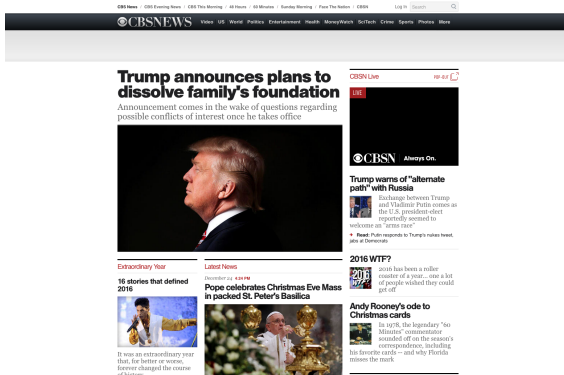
CBS News | CBS Evening News | CBS This Morning | 48 Hours | 60 Minutes | Sunday Morning | Face The Nation | CBSN Log In Search

CBSNEWS Video US World Politics Entertainment Health MoneyWatch SciTech Crime Sports Photos More

Trump announces plans to dissolve family's foundation

Announcement comes in the wake of questions regarding possible conflicts of interest once he takes office

CBSN Live

LIVE

CBSN Always On.

Trump warns of "alternate path" with Russia

Exchange between Trump and Vladimir Putin comes as the U.S. president-elect reportedly seemed to welcome an "arms race"

Read: Putin responds to Trump's nukes tweet, jabs at Democrats

Extraordinary Year

16 stories that defined 2016

It was an extraordinary year that, for better or worse, forever changed the course of history

Latest News

December 24 4:26 PM

Pope celebrates Christmas Eve Mass in packed St. Peter's Basilica

2016 WTF?

2016 has been a roller coaster of a year... one a lot of people wished they could get off

Andy Rooney's ode to Christmas cards

In 1978, the legendary "60 Minutes" commentator sounded off on the season's correspondence, including his favorite cards -- and why Florida misses the mark